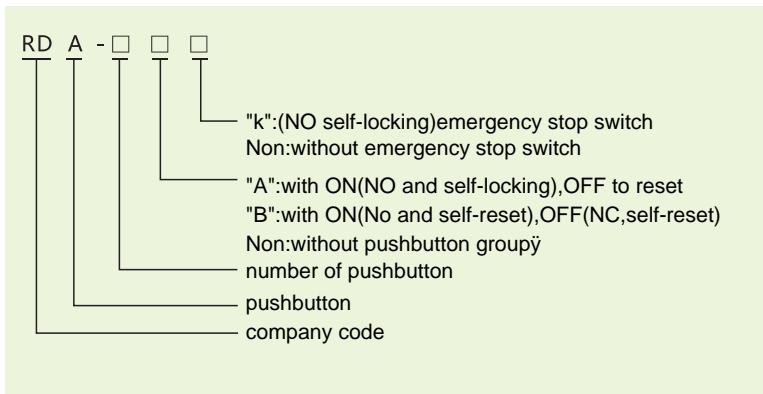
RD A - □ □ □

"k":(NO self-locking)emergency stop switch
Non:without emergency stop switch

"A":with ON(NO and self-locking),OFF to reset
"B":with ON(No and self-reset),OFF(NC,self-reset)
Non:without pushbutton groupÿ

number of pushbutton

pushbutton

company code